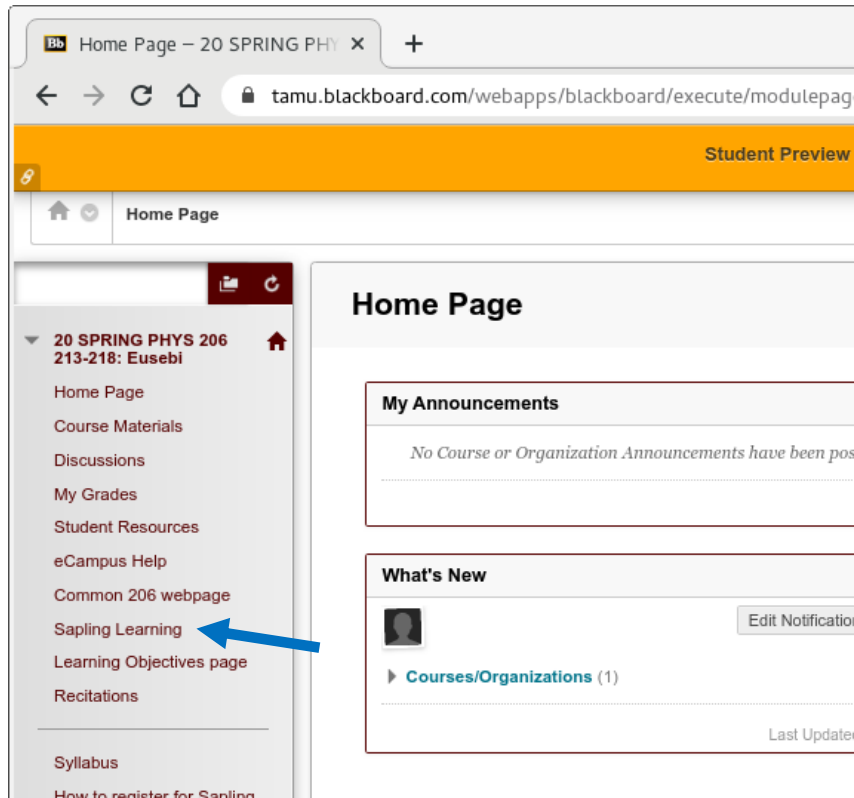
Bb Home Page – 20 SPRING PHY ×
+
tamu.blackboard.com/webapps/blackboard/execute/modulepag

Student Preview

Home Page

20 SPRING PHYS 206 213-218: Eusebi
Home Page
Course Materials
Discussions
My Grades
Student Resources
eCampus Help
Common 206 webpage
Sapling Learning
Learning Objectives page
Recitations

Syllabus
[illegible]

Home Page

My Announcements
No Course or Organization Announcements have been pos

What's New
Edit Notification
Courses/Organizations (1)
Last Updated